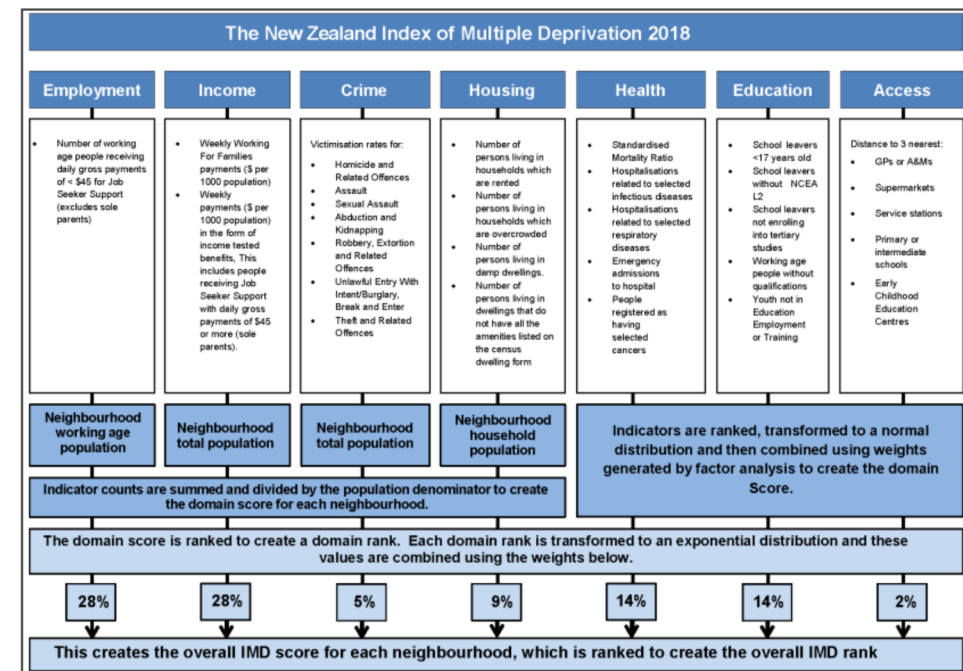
The New Zealand Index of Multiple Deprivation 2018

Employment

Income

Crime

Housing

Health

Education

Access

• Number of working age people receiving daily gross payments of < $45 for Job Seeker Support (excludes sole parents)

• Weekly Working For Families payments ($ per 1000 population)
• Weekly payments ($ per 1000 population) in the form of income tested benefits, This includes people receiving Job Seeker Support with daily gross payments of $45 or more (sole parents).

Victimisation rates for:
• Homicide and Related Offences
• Assault
• Sexual Assault
• Abduction and Kidnapping
• Robbery, Extortion and Related Offences
• Unlawful Entry With Intent/Burglary, Break and Enter
• Theft and Related Offences

• Number of persons living in households which are rented
• Number of persons living in households which are overcrowded
• Number of persons living in damp dwellings.
• Number of persons living in dwellings that do not have all the amenities listed on the census dwelling form

• Standardised Mortality Ratio
• Hospitalisations related to selected infectious diseases
• Hospitalisations related to selected respiratory diseases
• Emergency admissions to hospital
• People registered as having selected cancers

• School leavers <17 years old
• School leavers without NCEA L2
• School leavers not enrolling into tertiary studies
• Working age people without qualifications
• Youth not in Education Employment or Training

Distance to 3 nearest:
• GPs or A&Ms
• Supermarkets
• Service stations
• Primary or intermediate schools
• Early Childhood Education Centres

Neighbourhood working age population

Neighbourhood total population

Neighbourhood total population

Neighbourhood household population

Indicators are ranked, transformed to a normal distribution and then combined using weights generated by factor analysis to create the domain Score.

Indicator counts are summed and divided by the population denominator to create the domain score for each neighbourhood.

The domain score is ranked to create a domain rank. Each domain rank is transformed to an exponential distribution and these values are combined using the weights below.

28%

28%

5%

9%

14%

14%

2%

This creates the overall IMD score for each neighbourhood, which is ranked to create the overall IMD rank